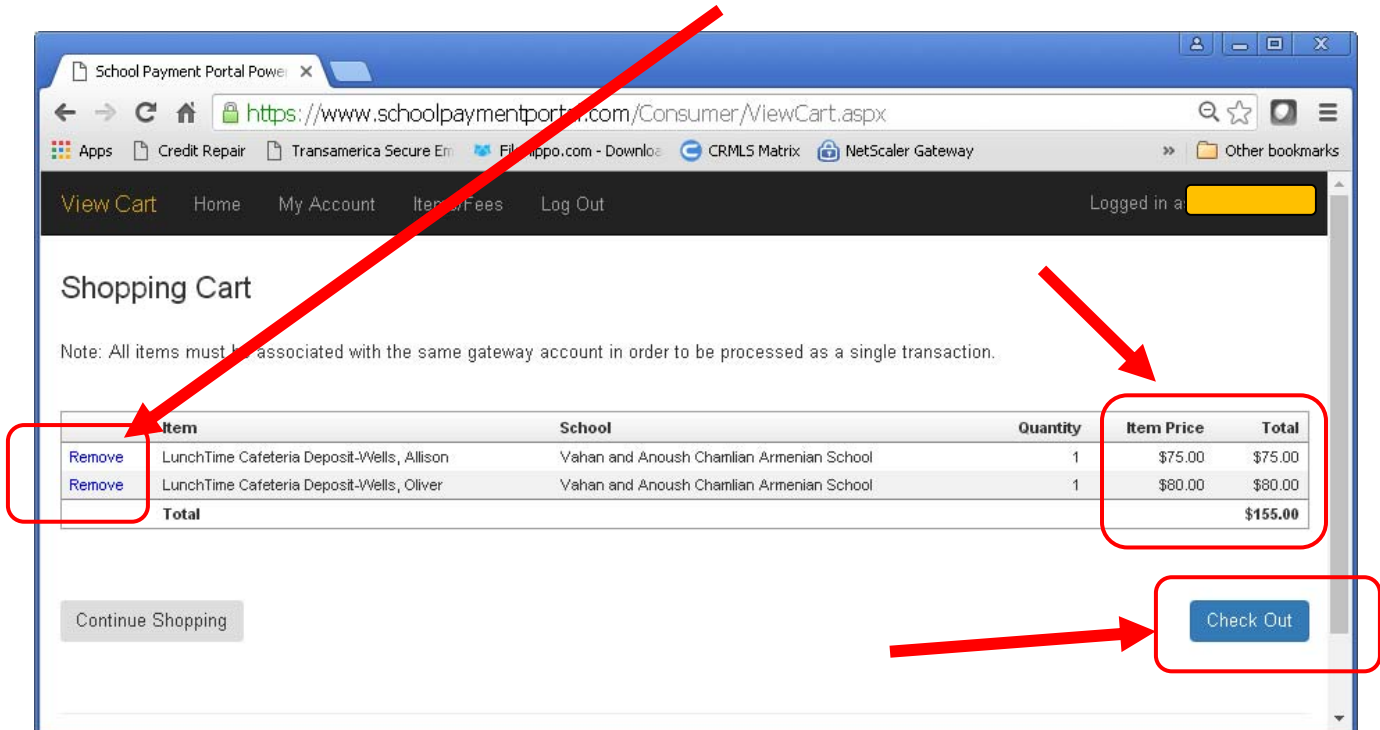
School Payment Portal Powe

https://www.schoolpaymentport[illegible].com/Consumer/ViewCart.aspx

Apps Credit Repair Transamerica Secure Em Fil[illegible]ppo.com - Downloa CRMLS Matrix NetScaler Gateway » Other bookmarks

View Cart Home My Account Ite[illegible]/Fees Log Out Logged in a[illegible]

Shopping Cart

Note: All items must b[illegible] associated with the same gateway account in order to be processed as a single transaction.

| | Item | School | Quantity | Item Price | Total |
|---|---|---|---|---|---|
| Remove | LunchTime Cafeteria Deposit-Wells, Allison | Vahan and Anoush Chamlian Armenian School | 1 | \$75.00 | \$75.00 |
| Remove | LunchTime Cafeteria Deposit-Wells, Oliver | Vahan and Anoush Chamlian Armenian School | 1 | \$80.00 | \$80.00 |
| | Total | | | | \$155.00 |

Continue Shopping

Check Out